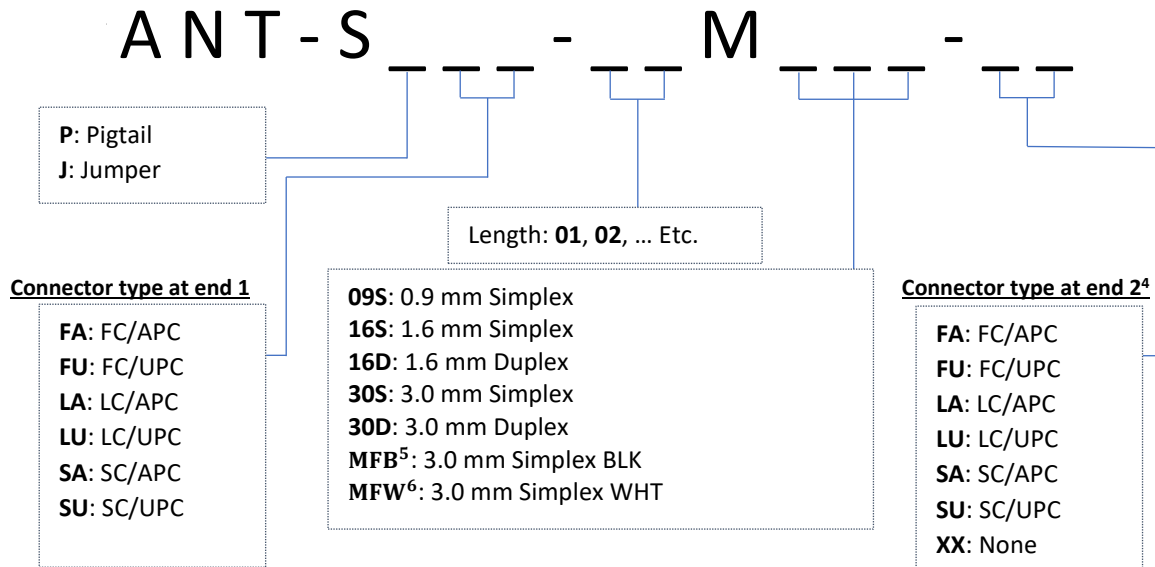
A N T - S _ _ _ - _ _ M _ _ _ - _ _

**P**: Pigtail
**J**: Jumper

Length: **01**, **02**, … Etc.

**Connector type at end 1**

**FA**: FC/APC
**FU**: FC/UPC
**LA**: LC/APC
**LU**: LC/UPC
**SA**: SC/APC
**SU**: SC/UPC

**09S**: 0.9 mm Simplex
**16S**: 1.6 mm Simplex
**16D**: 1.6 mm Duplex
**30S**: 3.0 mm Simplex
**30D**: 3.0 mm Duplex
**MFB**$^{5}$: 3.0 mm Simplex BLK
**MFW**$^{6}$: 3.0 mm Simplex WHT

**Connector type at end 2**$^{4}$

**FA**: FC/APC
**FU**: FC/UPC
**LA**: LC/APC
**LU**: LC/UPC
**SA**: SC/APC
**SU**: SC/UPC
**XX**: None